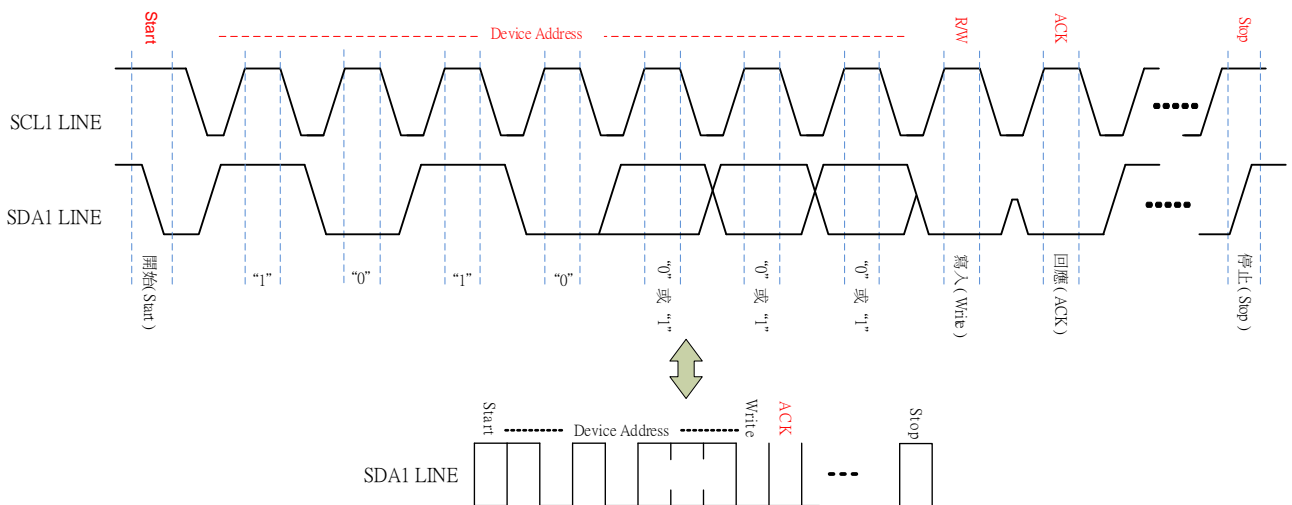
Start

Device Address

R/W

ACK

Stop

SCL1 LINE

SDA1 LINE

開始( Start )

"1"

"0"

"1"

"0"

"0" 或 "1"

"0" 或 "1"

"0" 或 "1"

寫入( Write )

回應( ACK )

停止( Stop )

Start

Device Address

Write

ACK

Stop

SDA1 LINE